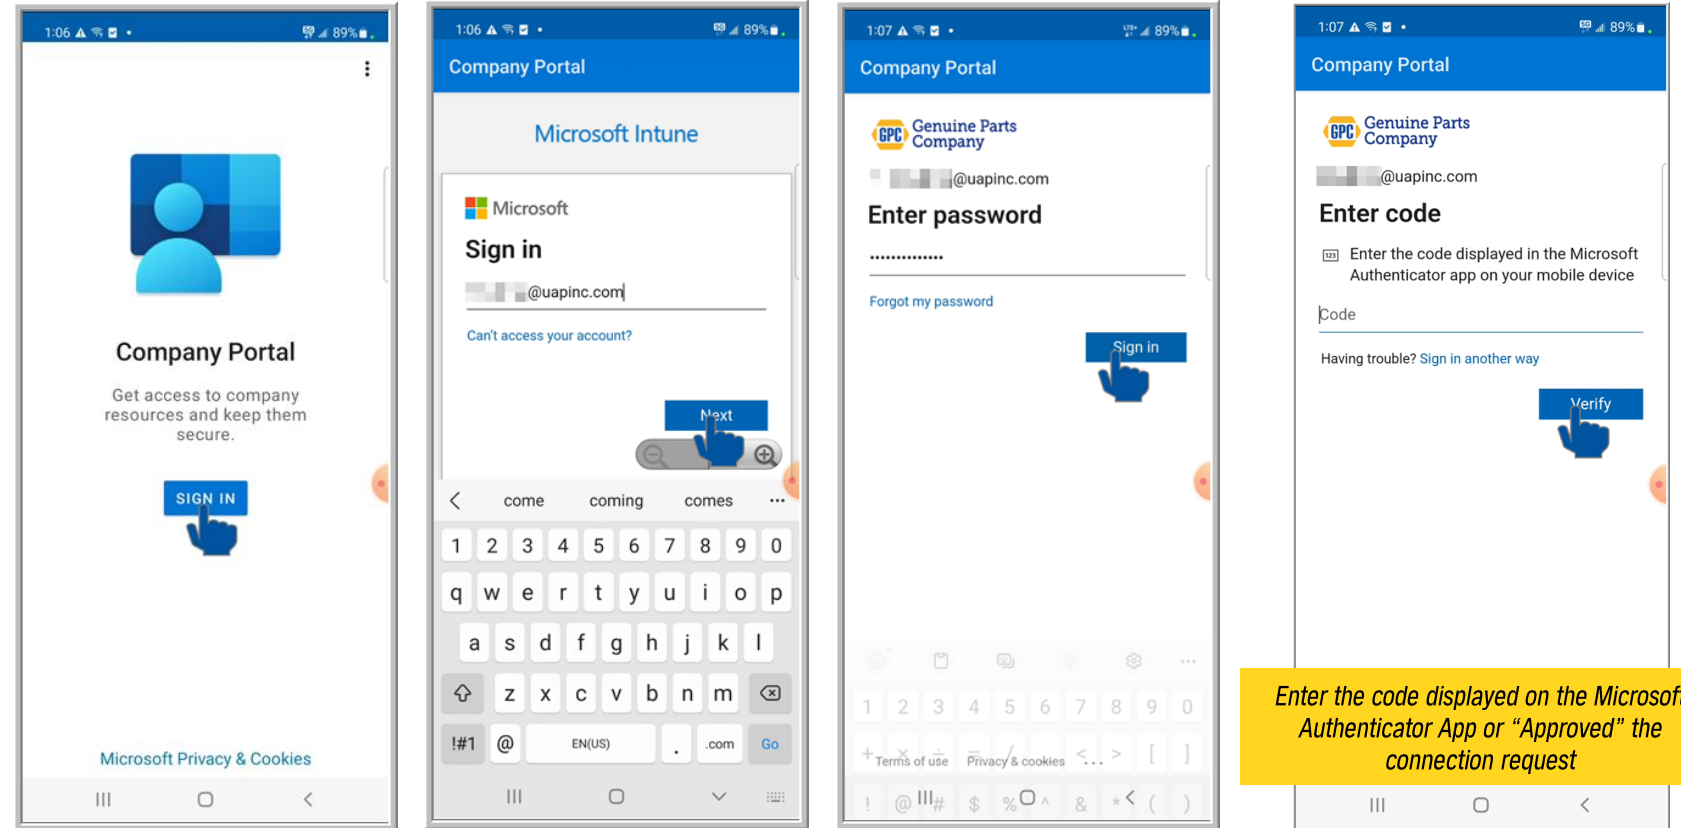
1:06 89%

Company Portal

Get access to company resources and keep them secure.

SIGN IN

Microsoft Privacy & Cookies

1:06 89%

Company Portal

Microsoft Intune

Microsoft

Sign in

@uapinc.com

Can't access your account?

Next

come coming comes ...

1 2 3 4 5 6 7 8 9 0

q w e r t y u i o p

a s d f g h j k l

z x c v b n m

!#1 @ EN(US) . .com Go

1:07 89%

Company Portal

GPC Genuine Parts Company

@uapinc.com

Enter password

..............

Forgot my password

Sign in

1 2 3 4 5 6 7 8 9 0

Terms of use Privacy & cookies ...

1:07 89%

Company Portal

GPC Genuine Parts Company

@uapinc.com

Enter code

Enter the code displayed in the Microsoft Authenticator app on your mobile device

Code

Having trouble? Sign in another way

Verify

Enter the code displayed on the Microsof Authenticator App or “Approved” the connection request